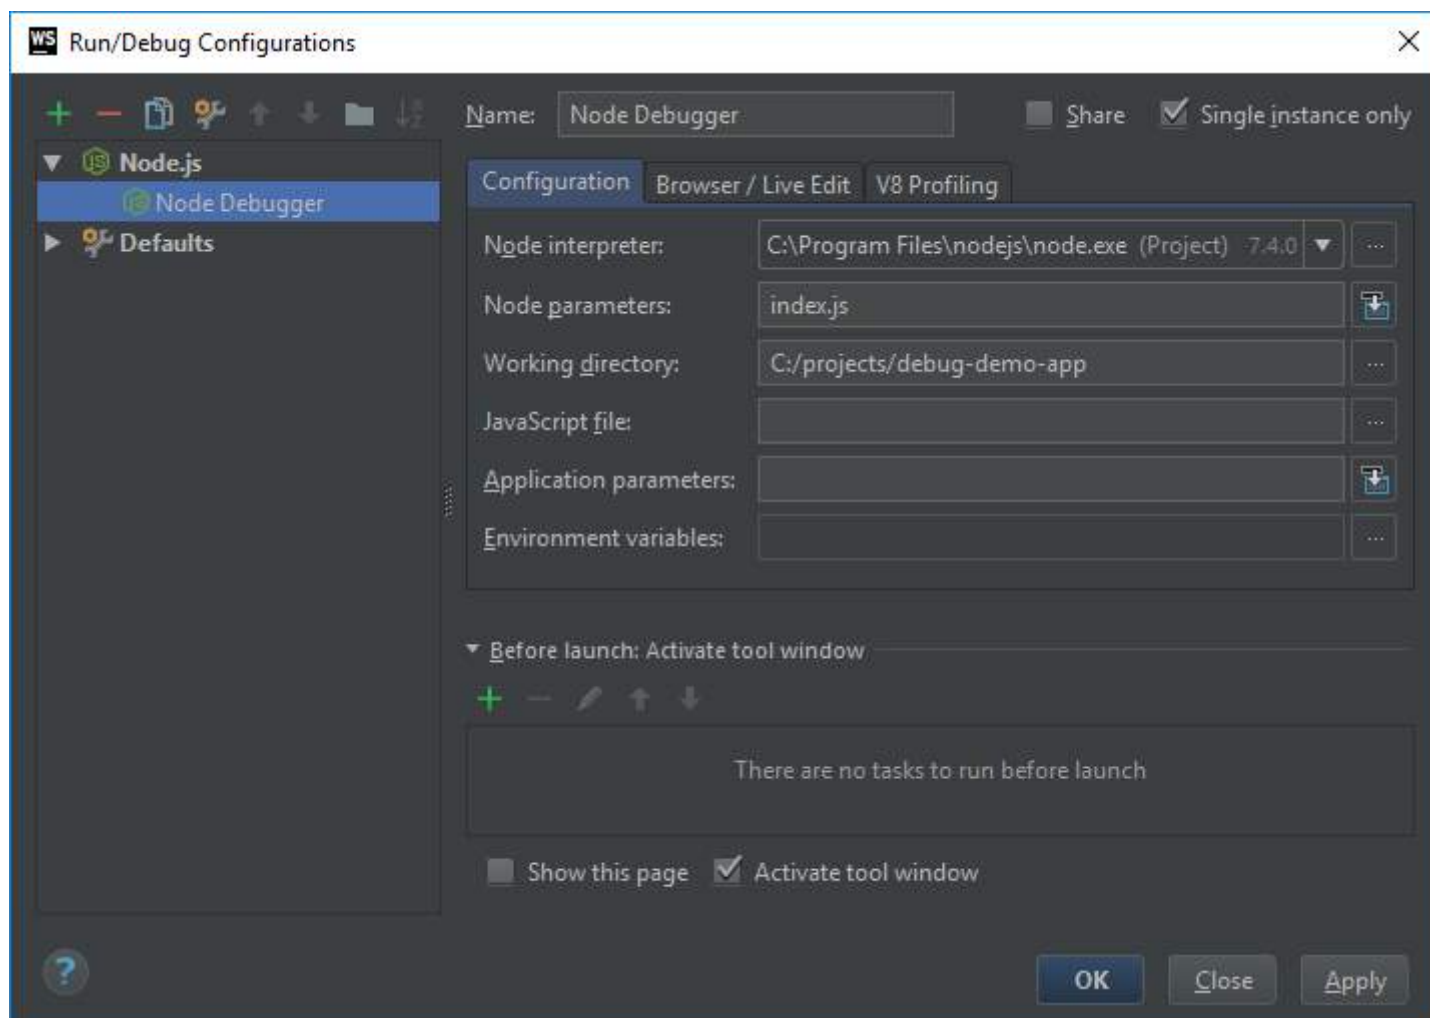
WS Run/Debug Configurations

Node.js
Node Debugger
Defaults

Name: Node Debugger
Share
Single instance only

Configuration
Browser / Live Edit
V8 Profiling

Node interpreter: C:\Program Files\nodejs\node.exe (Project) 7.4.0
Node parameters: index.js
Working directory: C:/projects/debug-demo-app
JavaScript file:
Application parameters:
Environment variables:

Before launch: Activate tool window

There are no tasks to run before launch

Show this page
Activate tool window

OK
Close
Apply